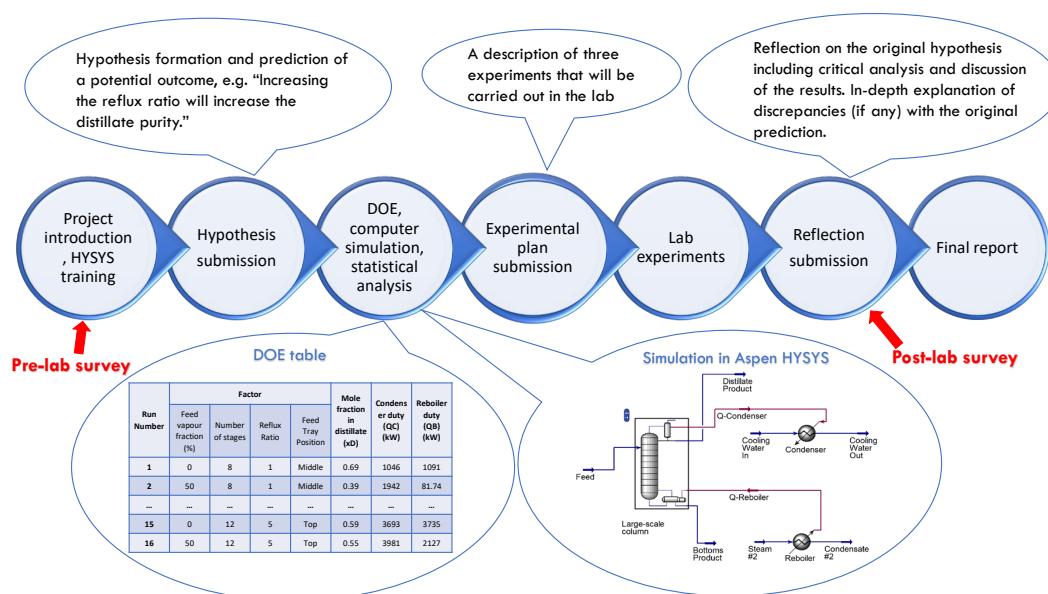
Hypothesis formation and prediction of a potential outcome, e.g. "Increasing the reflux ratio will increase the distillate purity."

A description of three experiments that will be carried out in the lab

Reflection on the original hypothesis including critical analysis and discussion of the results. In-depth explanation of discrepancies (if any) with the original prediction.

Project introduction , HYSYS training

Hypothesis submission

DOE, computer simulation, statistical analysis

Experimental plan submission

Lab experiments

Reflection submission

Final report

Pre-lab survey

Post-lab survey

DOE table

| Run Number | Feed vapour fraction (%) | Number of stages | Reflux Ratio | Feed Tray Position | Mole fraction in distillate (xD) | Condenser duty (QC) (kW) | Reboiler duty (QB) (kW) |
|---|---|---|---|---|---|---|---|
| | Factor | | | | | | |
| 1 | 0 | 8 | 1 | Middle | 0.69 | 1046 | 1091 |
| 2 | 50 | 8 | 1 | Middle | 0.39 | 1942 | 81.74 |
| ... | ... | ... | ... | ... | ... | ... | ... |
| 15 | 0 | 12 | 5 | Top | 0.59 | 3693 | 3735 |
| 16 | 50 | 12 | 5 | Top | 0.55 | 3981 | 2127 |

Simulation in Aspen HYSYS

Distillate Product
Q-Condenser
Cooling Water In
Condenser
Cooling Water Out
Feed
Q-Reboiler
Large-scale column
Bottoms Product
Steam #2
Reboiler
Condensate #2